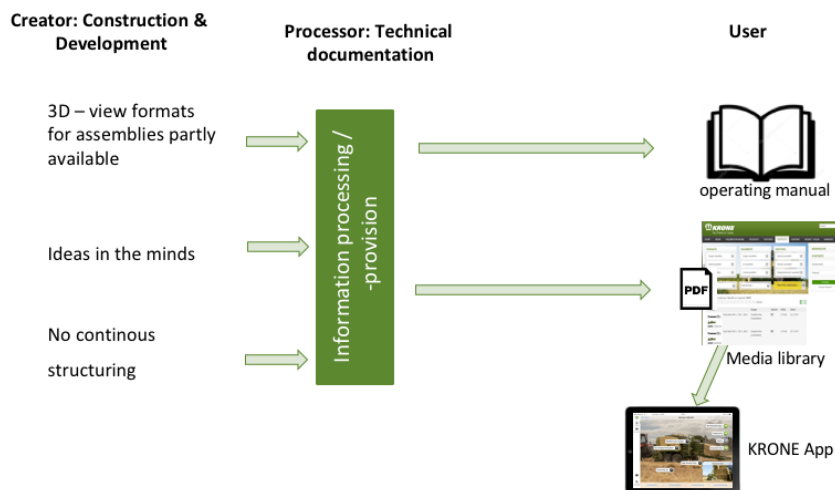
Creator: Construction & Development

Processor: Technical documentation

User

3D – view formats for assemblies partly available

Ideas in the minds

No continous structuring

Information processing / -provision

operating manual

KRONE

PDF

Media library

KRONE App